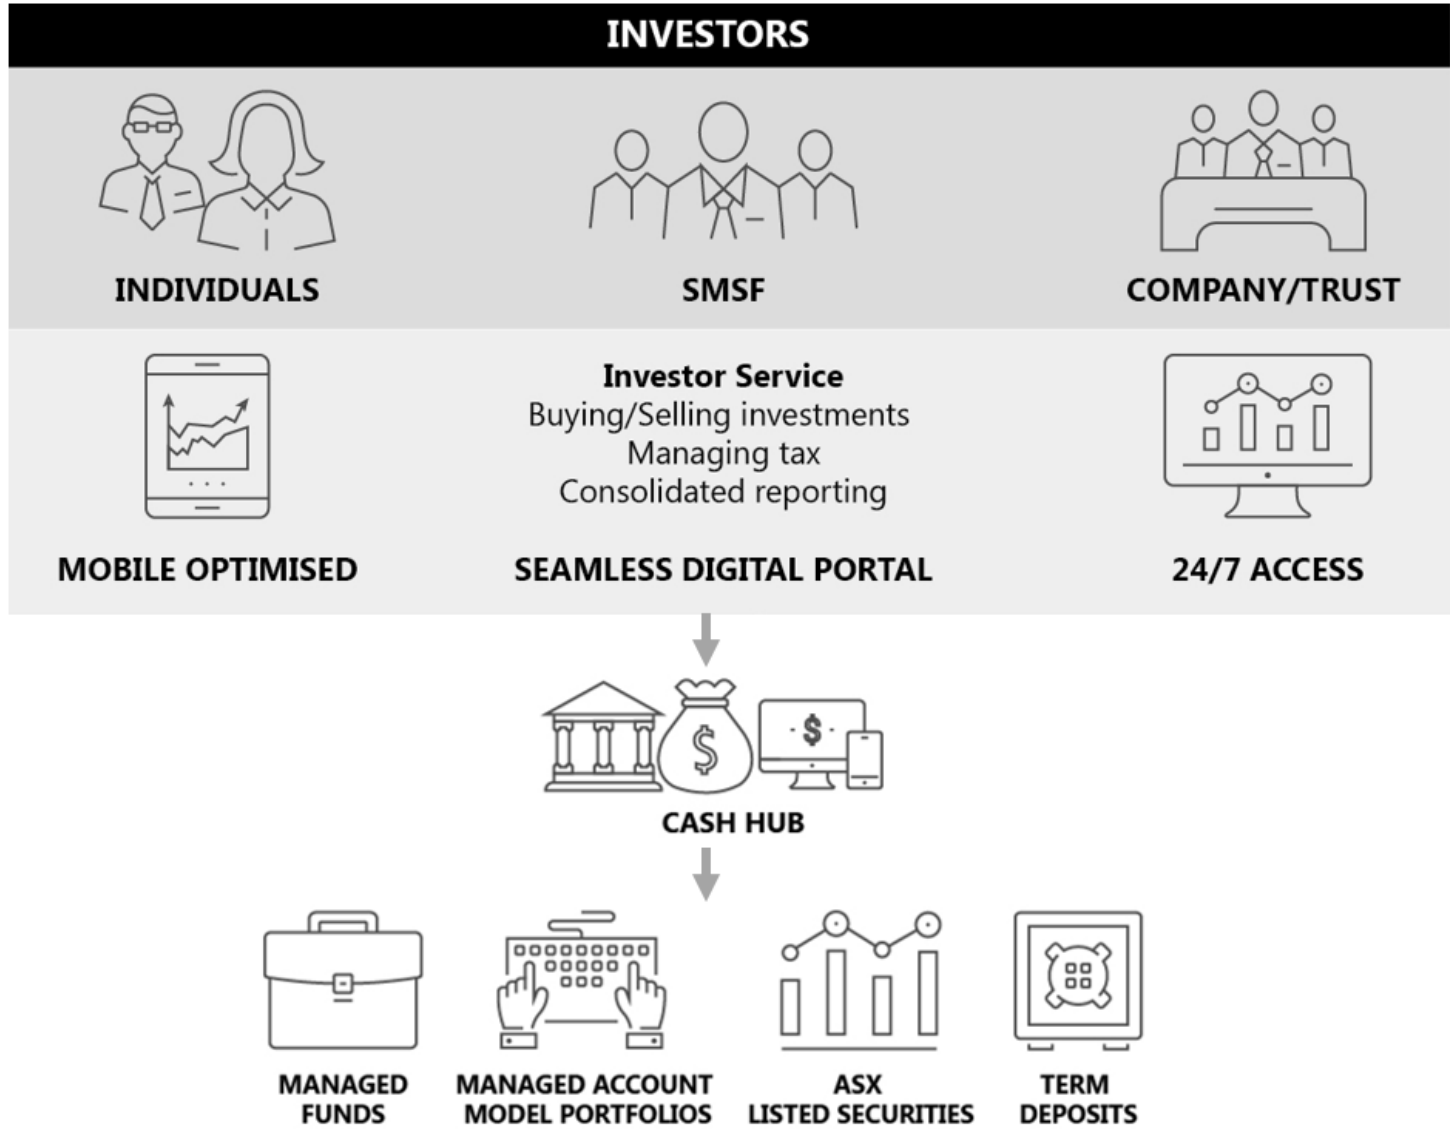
INVESTORS

INDIVIDUALS

SMSF

COMPANY/TRUST

MOBILE OPTIMISED

Investor Service
Buying/Selling investments
Managing tax
Consolidated reporting

SEAMLESS DIGITAL PORTAL

24/7 ACCESS

$

CASH HUB

MANAGED FUNDS

MANAGED ACCOUNT MODEL PORTFOLIOS

ASX LISTED SECURITIES

TERM DEPOSITS